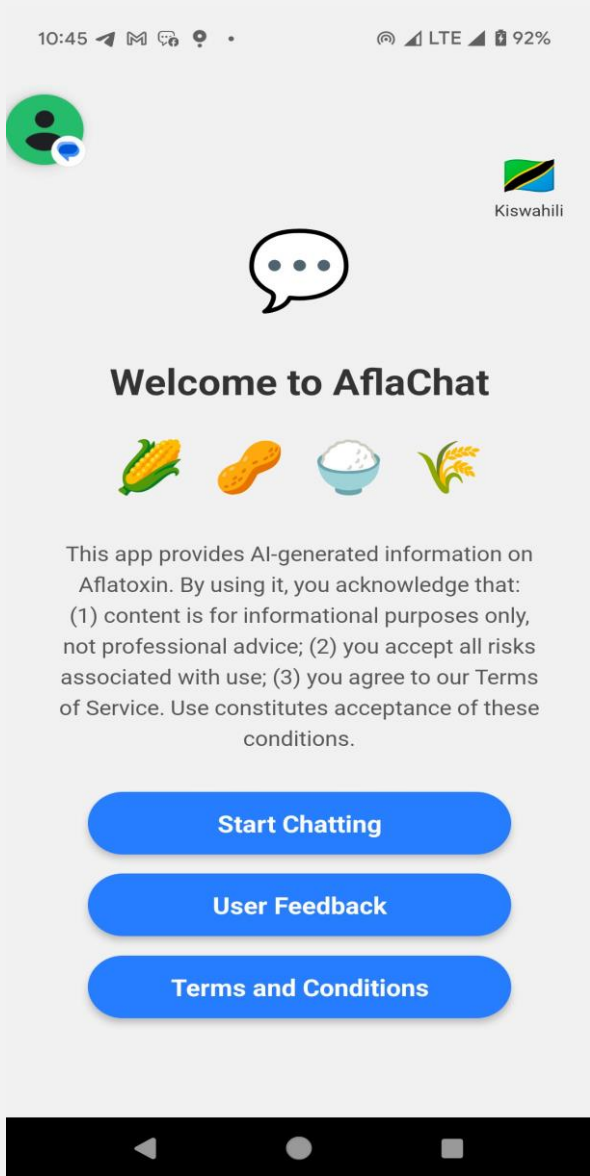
10:45 LTE 92%

Kiswahili

Welcome to AflaChat

This app provides AI-generated information on Aflatoxin. By using it, you acknowledge that: (1) content is for informational purposes only, not professional advice; (2) you accept all risks associated with use; (3) you agree to our Terms of Service. Use constitutes acceptance of these conditions.

Start Chatting

User Feedback

Terms and Conditions